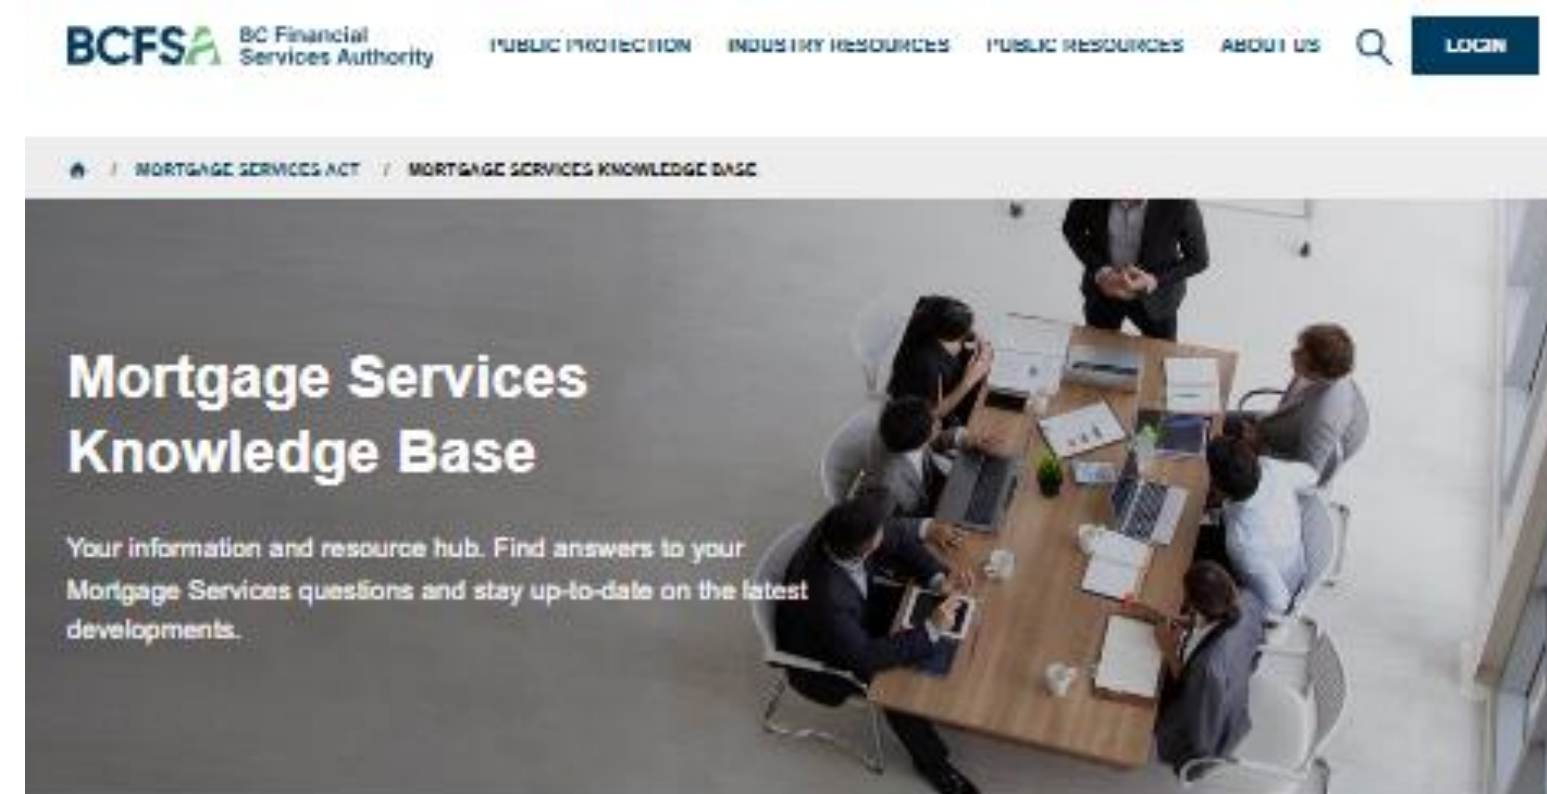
BCFSA BC Financial Services Authority

PUBLIC PROTECTION INDUSTRY RESOURCES PUBLIC RESOURCES ABOUT US LOGIN

/ MORTGAGE SERVICES ACT / MORTGAGE SERVICES KNOWLEDGE BASE

Mortgage Services Knowledge Base

Your information and resource hub. Find answers to your Mortgage Services questions and stay up-to-date on the latest developments.